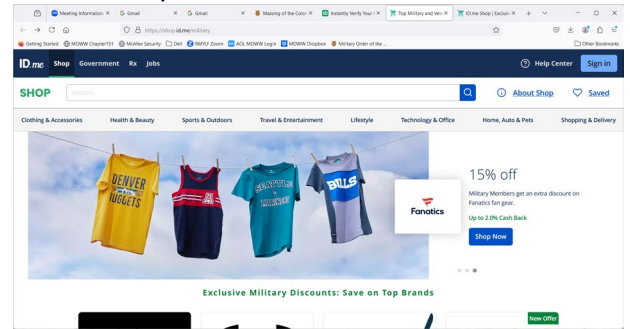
Meeting Information
Gmail
Gmail
Massing of the Color
Instantly Verify Your
Top Military and Vet
ID.me Shop | Exclusi

https://shop.id.me/military

Getting Started
MOWW Chapter151
McAfee Security
Dell
RMYLF Zoom
AOL MOWW Login
MOWW Dropbox
Military Order of the...
Other Bookmarks

ID.me
Shop
Government
Rx
Jobs
Help Center
Sign in

SHOP
Search
About Shop
Saved

Clothing & Accessories
Health & Beauty
Sports & Outdoors
Travel & Entertainment
Lifestyle
Technology & Office
Home, Auto & Pets
Shopping & Delivery

DENVER NUGGETS
SEATTLE MARINERS
BILLS

Fanatics

15% off

Military Members get an extra discount on Fanatics fan gear.

Up to 2.0% Cash Back

Shop Now

Exclusive Military Discounts: Save on Top Brands

New Offer